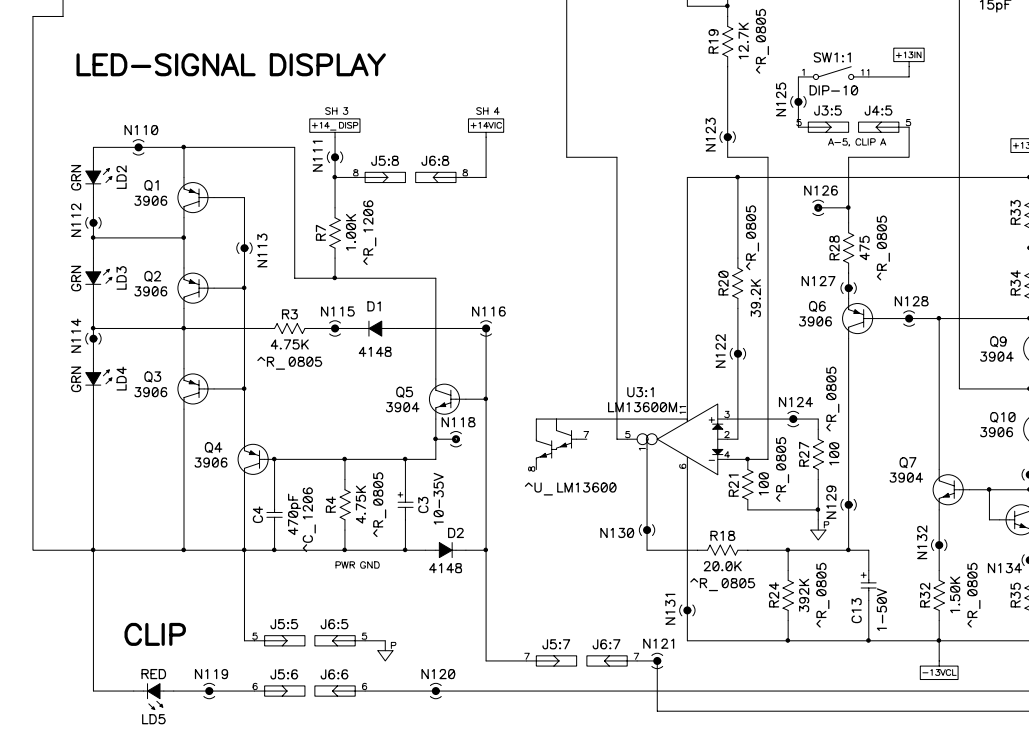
LED-SIGNAL DISPLAY

15pF

N110
GRN LD2
N112
Q1 3906
GRN LD3
Q2 3906
N113
N114
GRN LD4
Q3 3906
SH 3 +14_DISP
SH 4 +14VIC
N111
J5:8 J6:8
8 8
R7 1.00K ^R_1206
R3 4.75K ^R_0805
N115 D1 4148
N116
Q5 3904
N118
Q4 3906
C4 470pF ^C_1206
R4 4.75K ^R_0805
C3 10-35V
D2 4148
PWR GND
J5:5 J6:5
5 5
P
CLIP
RED LD5
N119
J5:6 J6:6
6 6
N120

R19 12.7K ^R_0805
SW1:1 1 11 +13IN
DIP-10
N125
J3:5 J4:5
5 5
A-5, CLIP A
N123
+13
N126
R33
R28 475 ^R_0805
R20 39.2K ^R_0805
N127
Q6 3906
N128
R34
N122
Q9 3904
U3:1 LM13600M
11
3
2
4
5
1
6
8
7
^U_LM13600
N124
R27 100 ^R_0805
R21 100 ^R_0805
N129
Q10 3906
Q7 3904
N130
R18 20.0K ^R_0805
R24 392K ^R_0805
C13 1-50V
N131
N132
R32 1.50K ^R_0805
N134
R35
J5:7 J6:7
7 7
N121
-13VCL